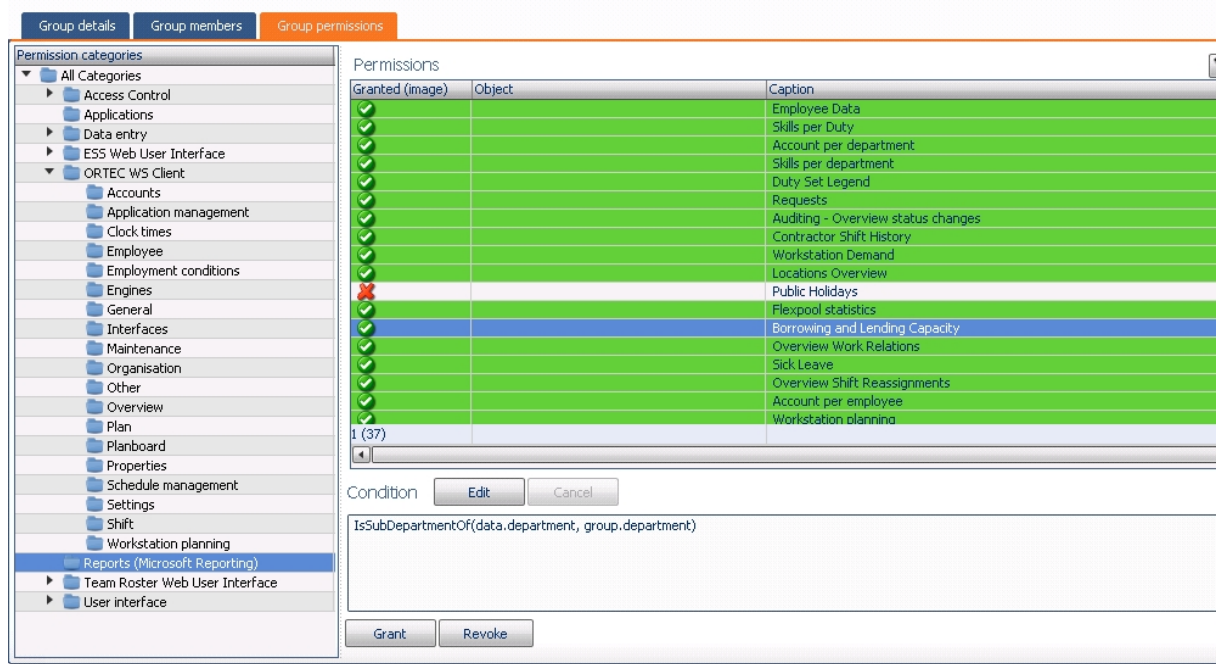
Group details | Group members | Group permissions

Permission categories
All Categories
Access Control
Applications
Data entry
ESS Web User Interface
ORTEC WS Client
Accounts
Application management
Clock times
Employee
Employment conditions
Engines
General
Interfaces
Maintenance
Organisation
Other
Overview
Plan
Planboard
Properties
Schedule management
Settings
Shift
Workstation planning
Reports (Microsoft Reporting)
Team Roster Web User Interface
User interface

Permissions

| Granted (image) | Object | Caption |
|---|---|---|
| | | Employee Data |
| | | Skills per Duty |
| | | Account per department |
| | | Skills per department |
| | | Duty Set Legend |
| | | Requests |
| | | Auditing - Overview status changes |
| | | Contractor Shift History |
| | | Workstation Demand |
| | | Locations Overview |
| | | Public Holidays |
| | | Flexpool statistics |
| | | Borrowing and Lending Capacity |
| | | Overview Work Relations |
| | | Sick Leave |
| | | Overview Shift Reassignments |
| | | Account per employee |
| | | Workstation planning |
| 1 (37) | | |

Condition Edit Cancel

IsSubDepartmentOf(data.department, group.department)

Grant Revoke